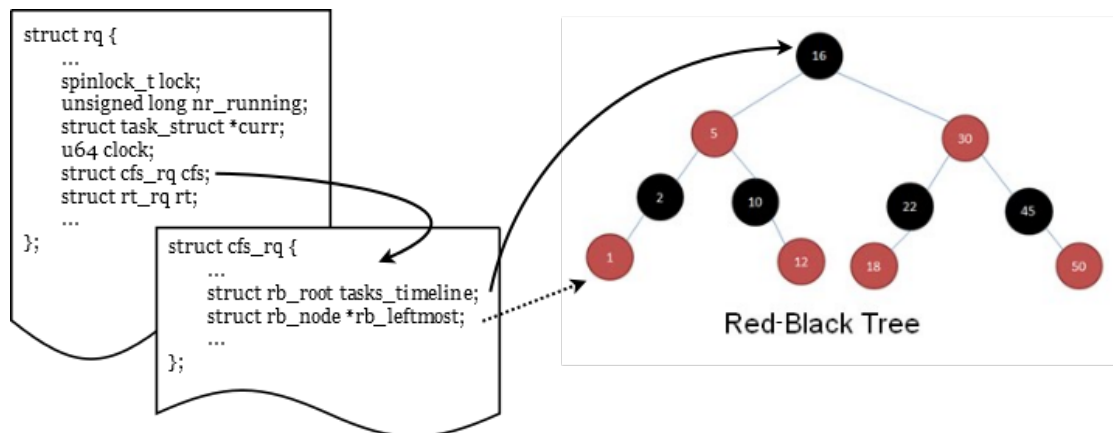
struct rq {
…
spinlock_t lock;
unsigned long nr_running;
struct task_struct *curr;
u64 clock;
struct cfs_rq cfs;
struct rt_rq rt;
…
};

struct cfs_rq {
…
struct rb_root tasks_timeline;
struct rb_node *rb_leftmost;
…
};

16
5
30
2
10
22
45
1
12
18
50

Red-Black Tree